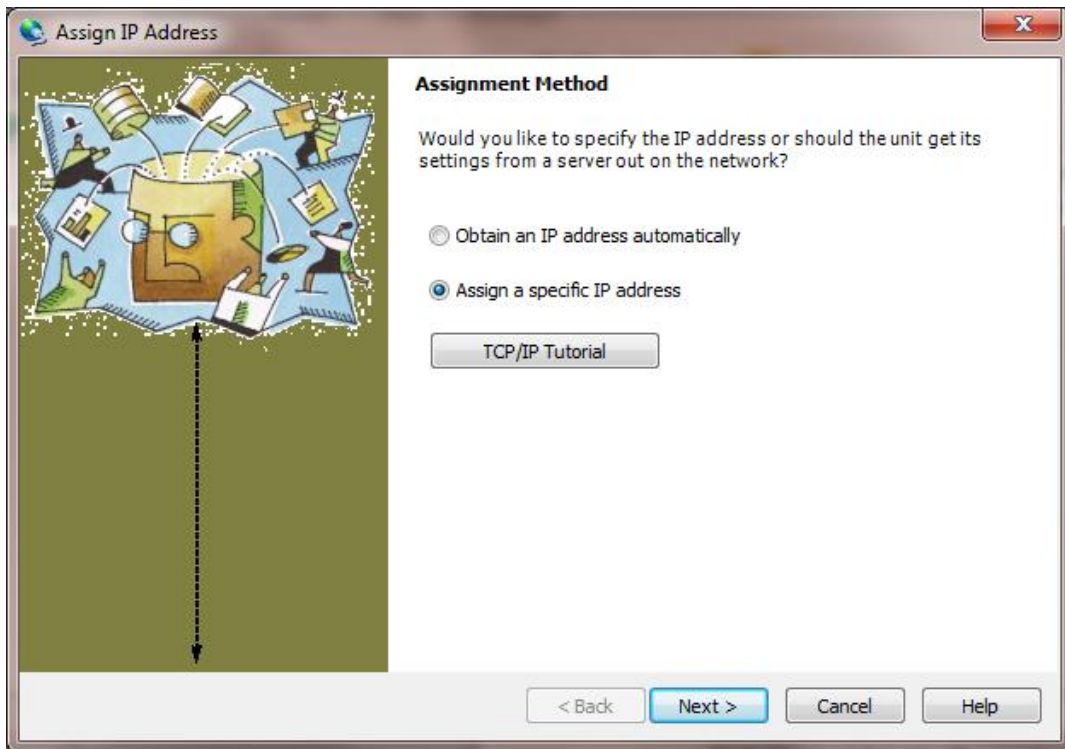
Assign IP Address

Assignment Method

Would you like to specify the IP address or should the unit get its settings from a server out on the network?

Obtain an IP address automatically

Assign a specific IP address

TCP/IP Tutorial

< Back

Next >

Cancel

Help